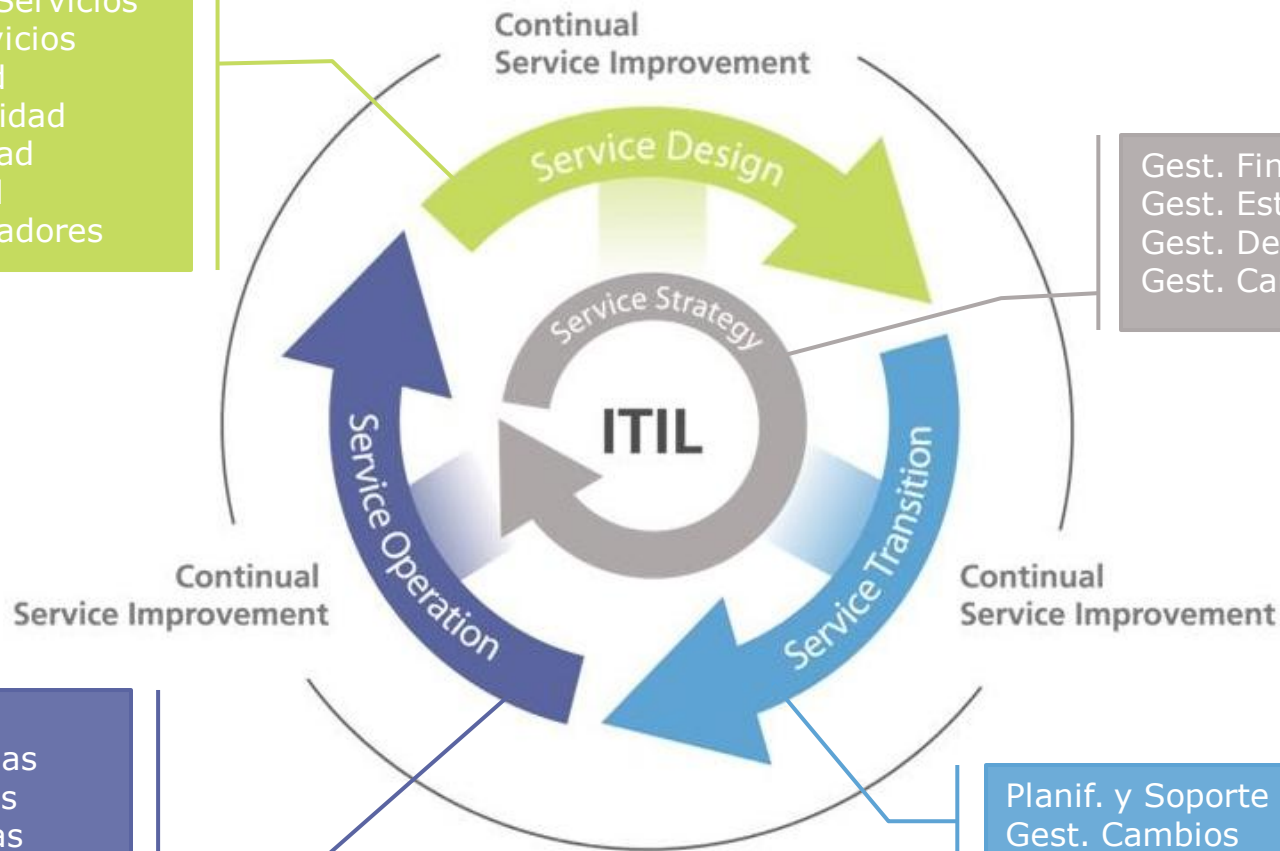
Servicios
vicios
d
idad
ad
d
adores

Continual
Service Improvement

Service Design

Gest. Fin
Gest. Est
Gest. De
Gest. Ca

Service Strategy

ITIL

Service Operation

Service Transition

Continual
Service Improvement

Continual
Service Improvement

as
s
as

Planif. y Soporte
Gest. Cambios